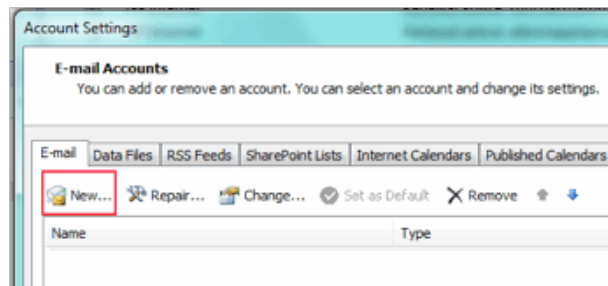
Account Settings

E-mail Accounts
You can add or remove an account. You can select an account and change its settings.

E-mail | Data Files | RSS Feeds | SharePoint Lists | Internet Calendars | Published Calendars

New... Repair... Change... Set as Default Remove

| Name | Type |
|---|---|